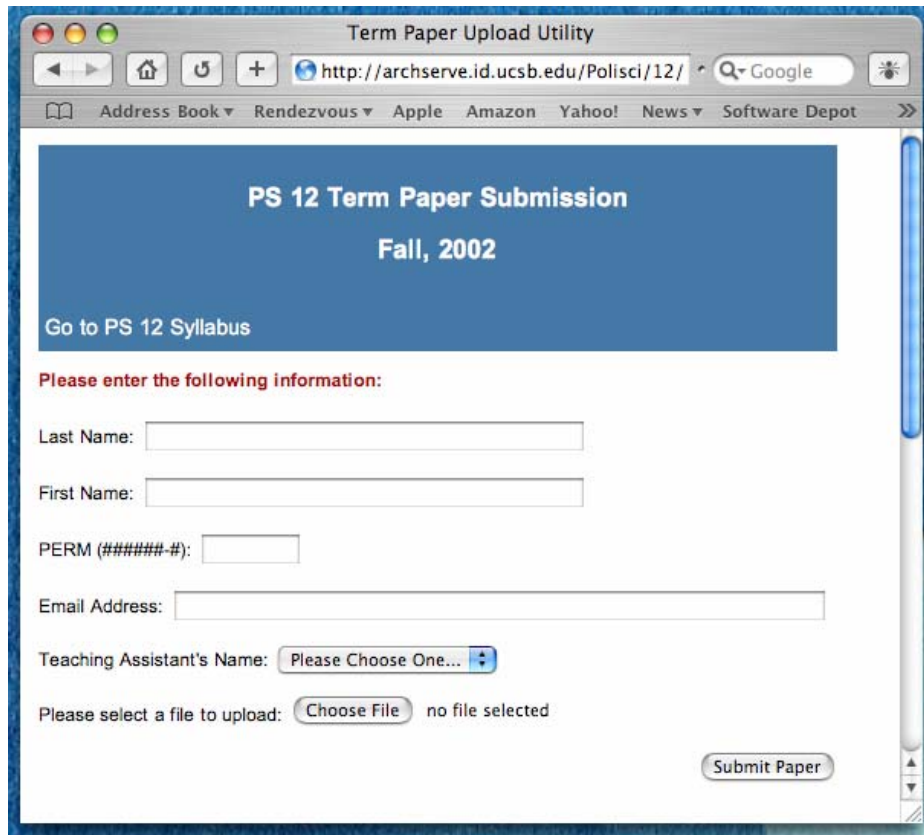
Term Paper Upload Utility

http://archserve.id.ucsb.edu/Polisci/12/

Q▾ Google

Address Book ▾ Rendezvous ▾ Apple Amazon Yahoo! News ▾ Software Depot

PS 12 Term Paper Submission

Fall, 2002

Go to PS 12 Syllabus

Please enter the following information:

Last Name:

First Name:

PERM (######-#):

Email Address:

Teaching Assistant's Name: Please Choose One...

Please select a file to upload: Choose File no file selected

Submit Paper